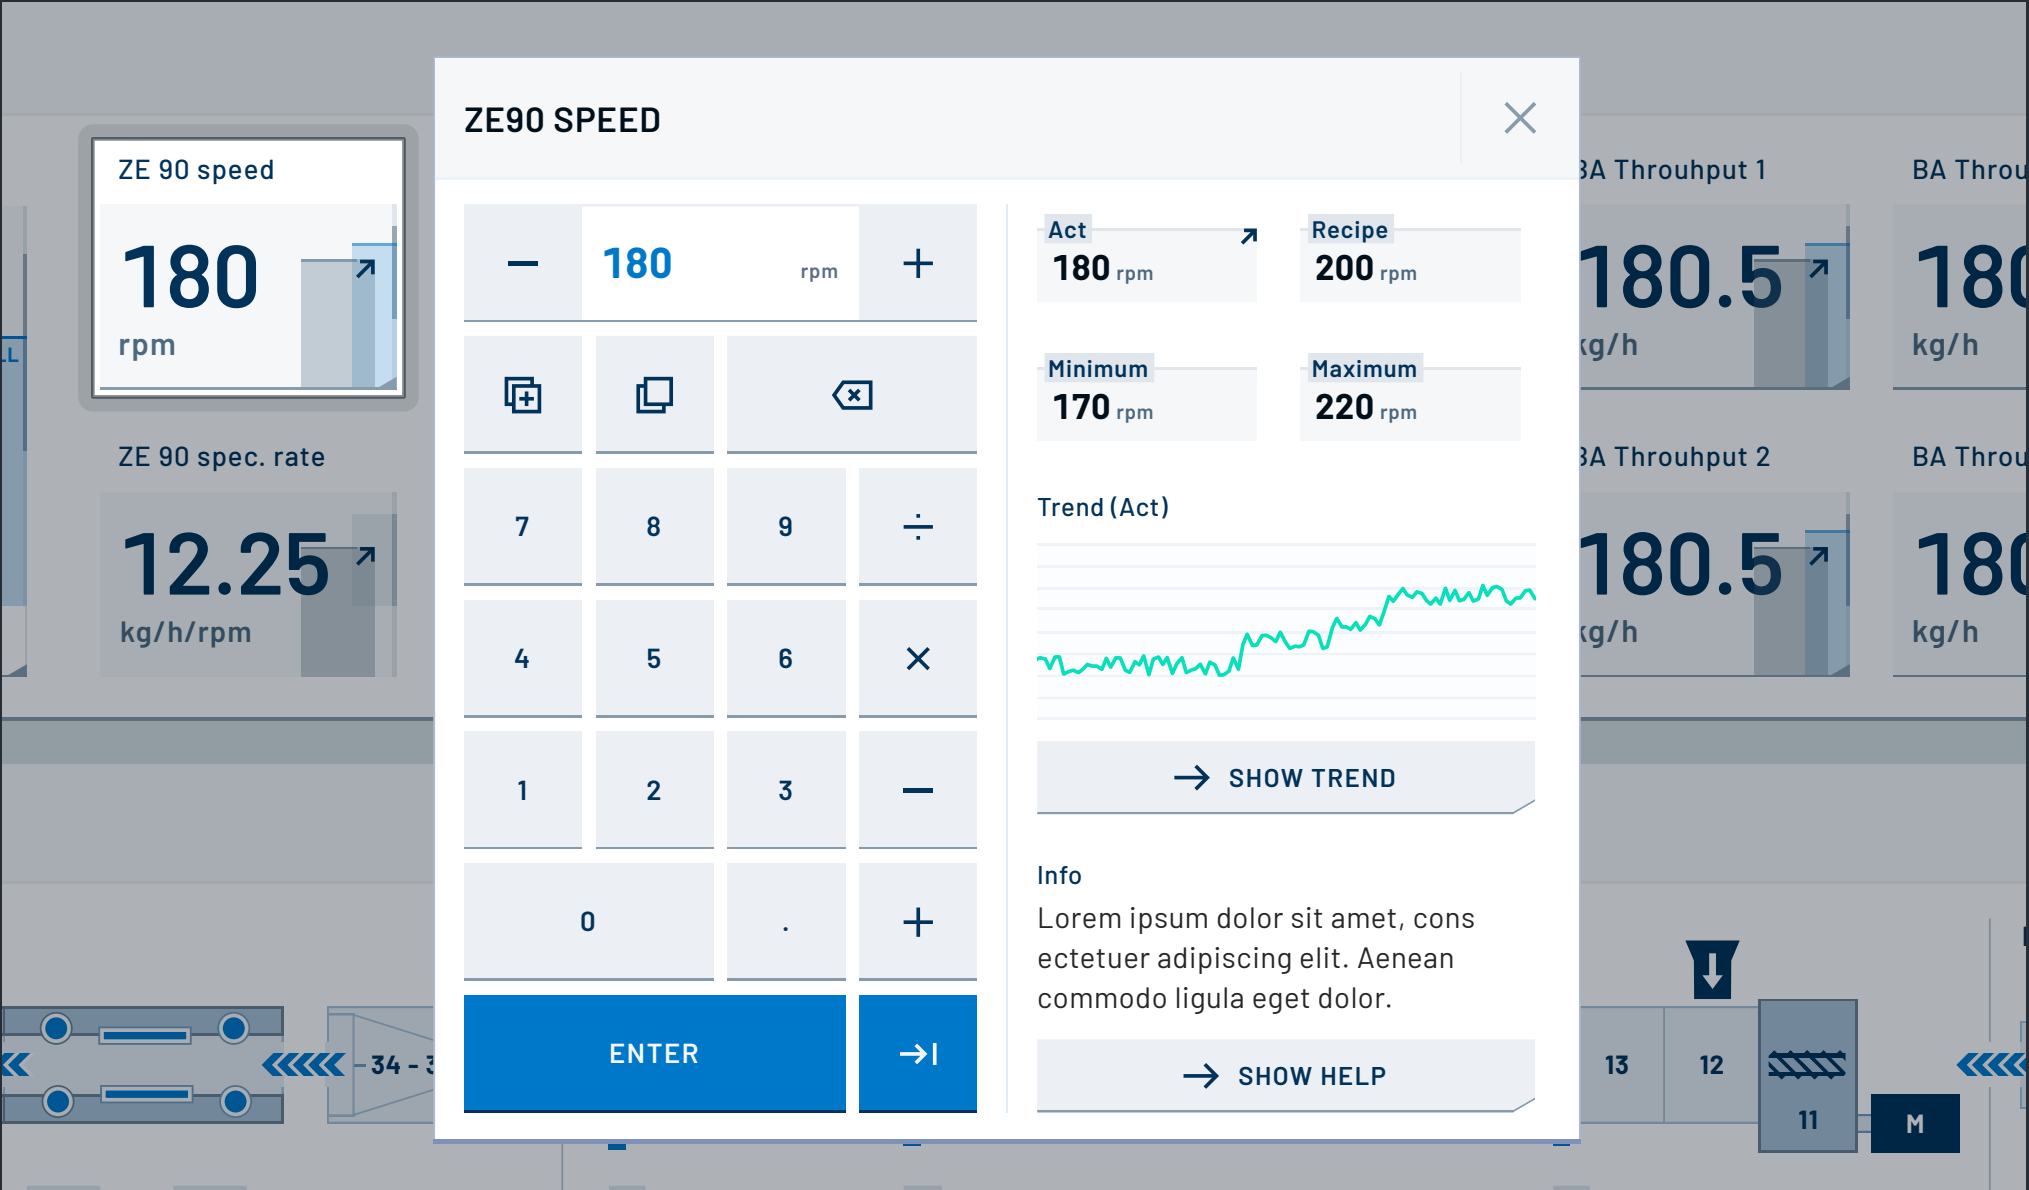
ZE 90 speed

180

rpm

ZE 90 spec. rate

12.25

kg/h/rpm

ZE90 SPEED

180 rpm

7 8 9 ÷

4 5 6 ×

1 2 3 −

0 . +

ENTER

Act
180 rpm

Recipe
200 rpm

Minimum
170 rpm

Maximum
220 rpm

Trend (Act)

SHOW TREND

Info

Lorem ipsum dolor sit amet, cons ectetuer adipiscing elit. Aenean commodo ligula eget dolor.

SHOW HELP

BA Throuhput 1

180.5

kg/h

BA Throu

180

kg/h

BA Throuhput 2

180.5

kg/h

BA Throu

180

kg/h

34 - 3

13

12

11

M